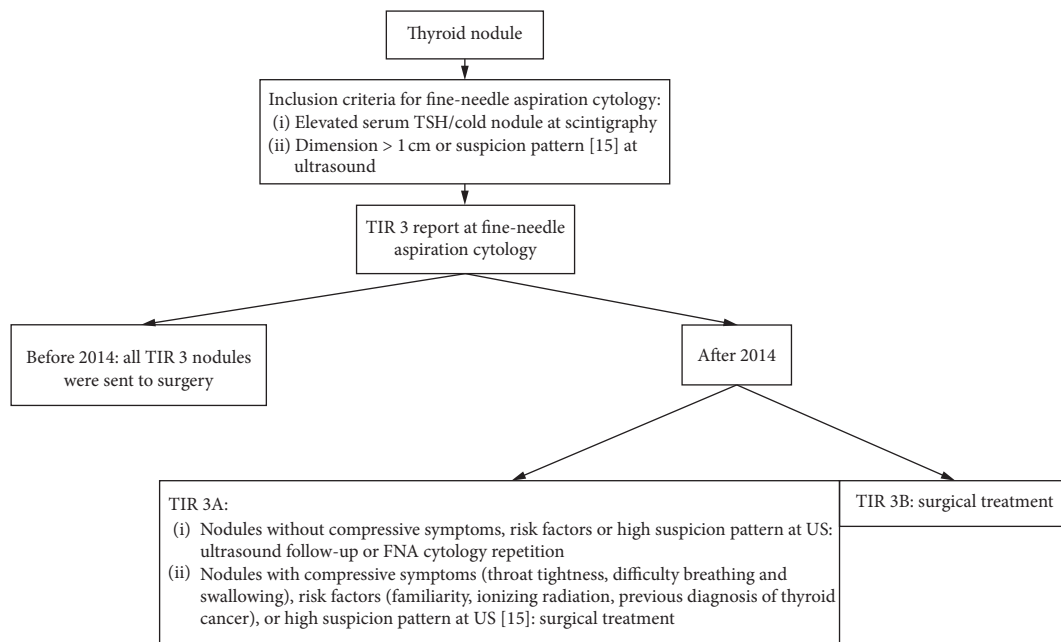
Thyroid nodule

Inclusion criteria for fine-needle aspiration cytology:
(i) Elevated serum TSH/cold nodule at scintigraphy
(ii) Dimension > 1 cm or suspicion pattern [15] at ultrasound

TIR 3 report at fine-needle aspiration cytology

Before 2014: all TIR 3 nodules were sent to surgery

After 2014

TIR 3A:
(i) Nodules without compressive symptoms, risk factors or high suspicion pattern at US: ultrasound follow-up or FNA cytology repetition
(ii) Nodules with compressive symptoms (throat tightness, difficulty breathing and swallowing), risk factors (familiarity, ionizing radiation, previous diagnosis of thyroid cancer), or high suspicion pattern at US [15]: surgical treatment

TIR 3B: surgical treatment